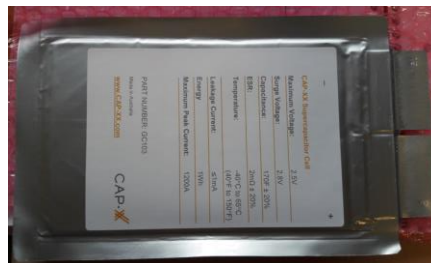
CAP-XX Supercapacitor Cell
Maximum Voltage: 2.5V
Surge Voltage: 2.8V
Capacitance: 170F ± 20%
ESR: 2mΩ ± 20%
Temperature: -40°C to 85°C (-40°F to 185°F)
Leakage Current: ≤1mA
Energy: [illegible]Wh
Maximum Peak Current: 1200A
PART NUMBER: GC103
Made in Australia
www.CAP-XX.com
CAP-XX